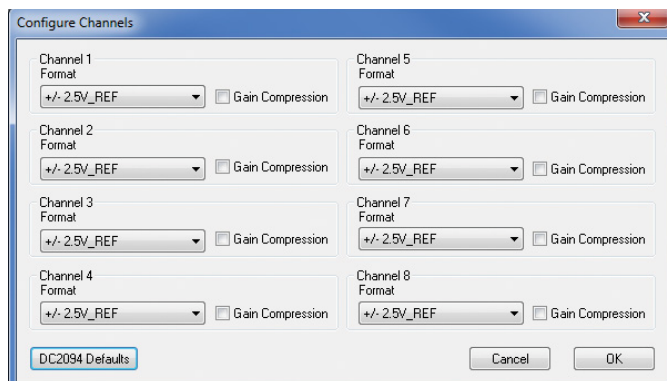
Configure Channels

Channel 1
Format
+/- 2.5V_REF
Gain Compression

Channel 2
Format
+/- 2.5V_REF
Gain Compression

Channel 3
Format
+/- 2.5V_REF
Gain Compression

Channel 4
Format
+/- 2.5V_REF
Gain Compression

Channel 5
Format
+/- 2.5V_REF
Gain Compression

Channel 6
Format
+/- 2.5V_REF
Gain Compression

Channel 7
Format
+/- 2.5V_REF
Gain Compression

Channel 8
Format
+/- 2.5V_REF
Gain Compression

DC2094 Defaults

Cancel

OK